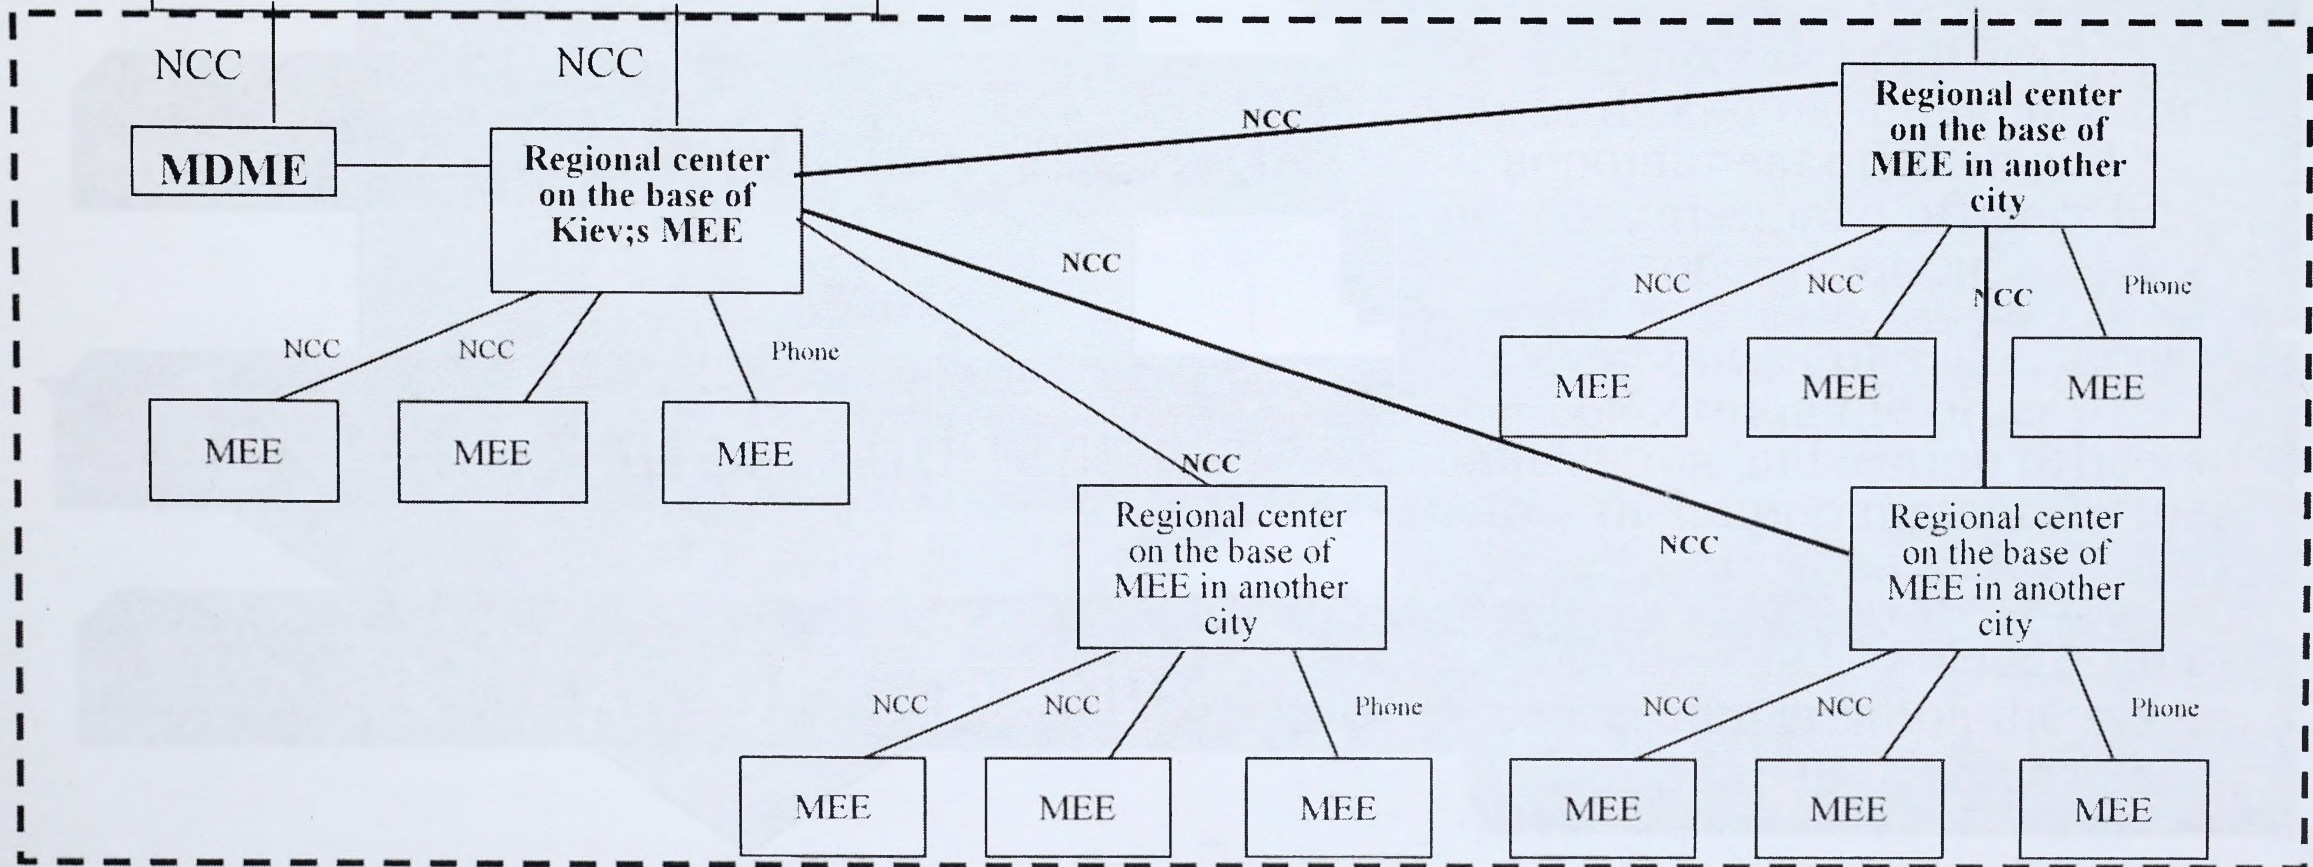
NCC

NCC

MDME

Regional center on the base of Kiev;s MEE

NCC

Regional center on the base of MEE in another city

NCC

NCC

NCC

Phone

MEE

MEE

MEE

NCC

NCC

NCC

Phone

MEE

MEE

MEE

NCC

Regional center on the base of MEE in another city

NCC

Regional center on the base of MEE in another city

NCC

NCC

Phone

MEE

MEE

MEE

NCC

NCC

Phone

MEE

MEE

MEE